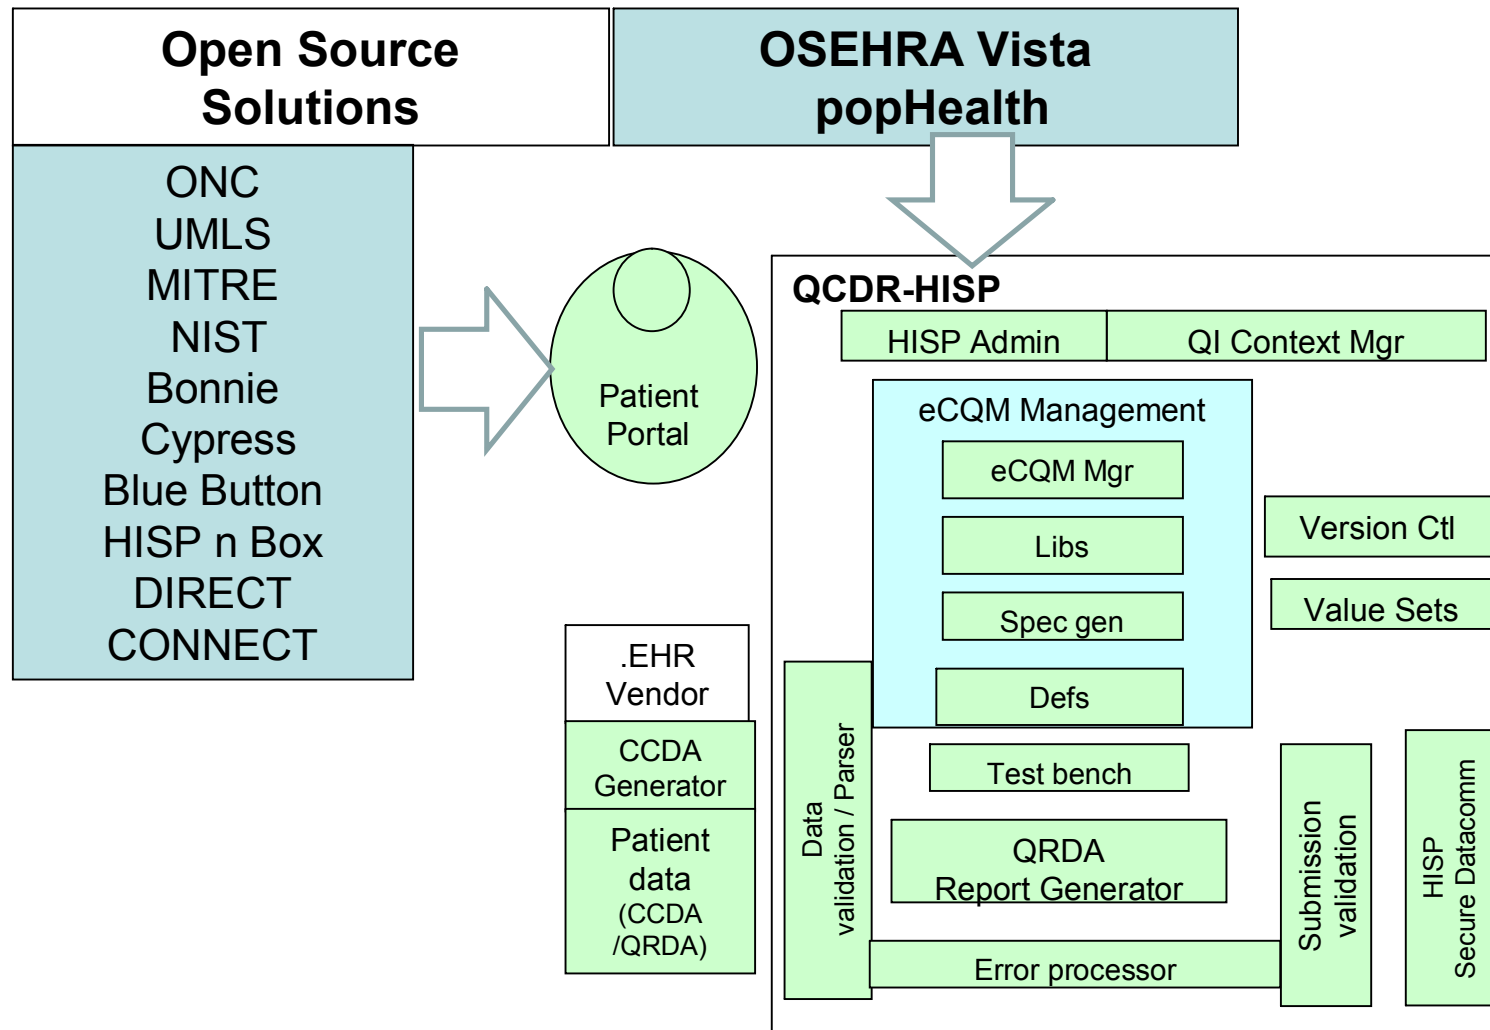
Open Source Solutions

OSEHRA Vista popHealth

ONC
UMLS
MITRE
NIST
Bonnie
Cypress
Blue Button
HISP n Box
DIRECT
CONNECT

Patient Portal

QCDR-HISP

HISP Admin

QI Context Mgr

eCQM Management

eCQM Mgr

Libs

Spec gen

Defs

Version Ctl

Value Sets

.EHR Vendor

CCDA Generator

Patient data (CCDA /QRDA)

Data validation / Parser

Test bench

QRDA Report Generator

Submission validation

HISP Secure Datacomm

Error processor